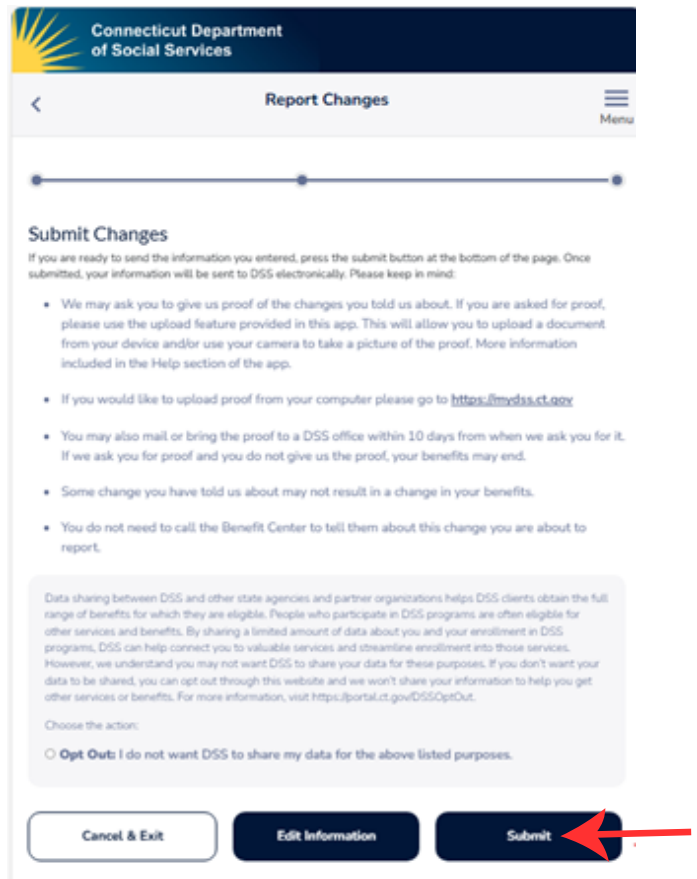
Connecticut Department of Social Services

Report Changes

Menu

Submit Changes

If you are ready to send the information you entered, press the submit button at the bottom of the page. Once submitted, your information will be sent to DSS electronically. Please keep in mind:

- We may ask you to give us proof of the changes you told us about. If you are asked for proof, please use the upload feature provided in this app. This will allow you to upload a document from your device and/or use your camera to take a picture of the proof. More information included in the Help section of the app.
- If you would like to upload proof from your computer please go to https://mydss.ct.gov
- You may also mail or bring the proof to a DSS office within 10 days from when we ask you for it. If we ask you for proof and you do not give us the proof, your benefits may end.
- Some change you have told us about may not result in a change in your benefits.
- You do not need to call the Benefit Center to tell them about this change you are about to report.

Data sharing between DSS and other state agencies and partner organizations helps DSS clients obtain the full range of benefits for which they are eligible. People who participate in DSS programs are often eligible for other services and benefits. By sharing a limited amount of data about you and your enrollment in DSS programs, DSS can help connect you to valuable services and streamline enrollment into those services. However, we understand you may not want DSS to share your data for these purposes. If you don't want your data to be shared, you can opt out through this website and we won't share your information to help you get other services or benefits. For more information, visit https://portal.ct.gov/DSSOptOut.

Choose the action:

Opt Out: I do not want DSS to share my data for the above listed purposes.

Cancel & Exit

Edit Information

Submit